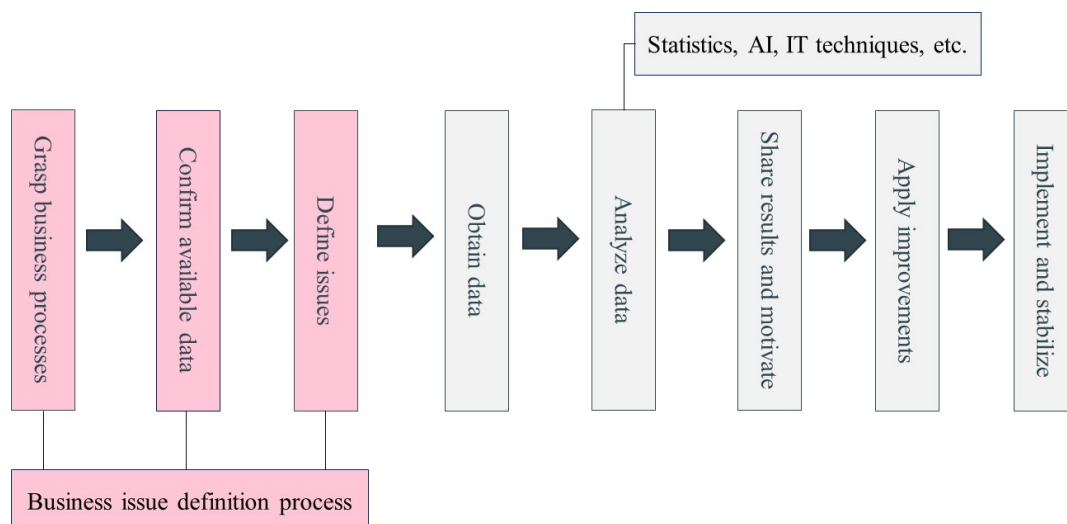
Statistics, AI, IT techniques, etc.

Grasp business processes

Confirm available data

Define issues

Obtain data

Analyze data

Share results and motivate

Apply improvements

Implement and stabilize

Business issue definition process